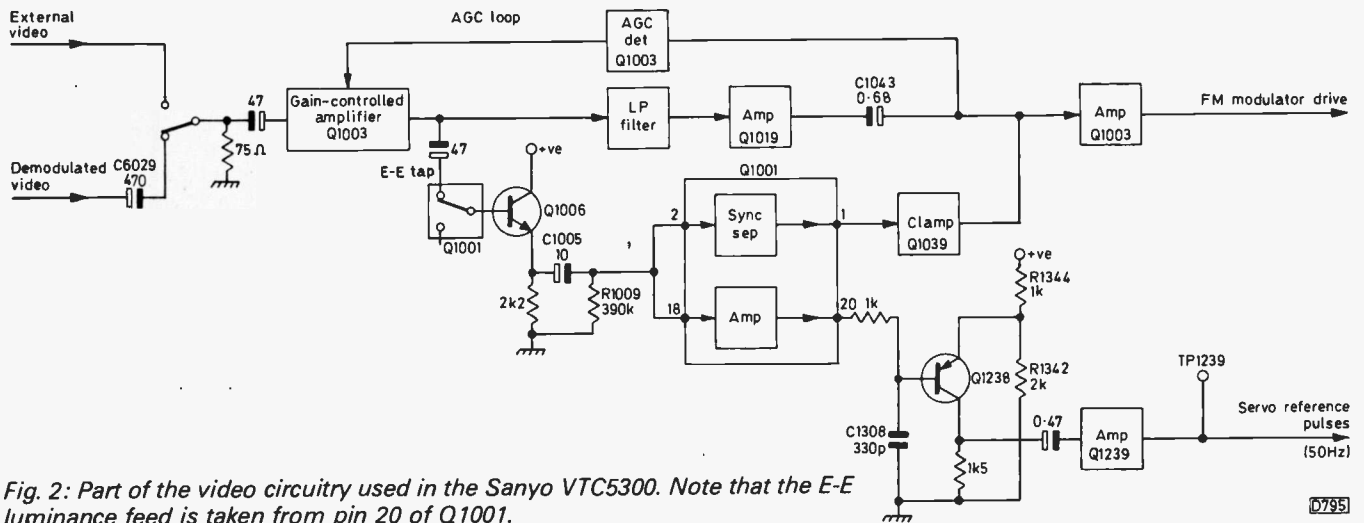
External video

AGC loop

AGC det Q1003

Gain-controlled amplifier Q1003

47

75 Ω

Demodulated video

C6029 470

LP filter

Amp Q1019

C1043 0·68

Amp Q1003

FM modulator drive

47

E-E tap

+ve

Q1001

Q1006

Q1001

2

Sync sep

1

Clamp Q1039

C1005 10

2k2

R1009 390k

18

Amp

20 1k

+ve

R1344 1k

Q1238

R1342 2k

TP1239

C1308 330p

1k5

0·47

Amp Q1239

Servo reference pulses (50Hz)

Fig. 2: Part of the video circuitry used in the Sanyo VTC5300. Note that the E-E luminance feed is taken from pin 20 of Q1001.

D795